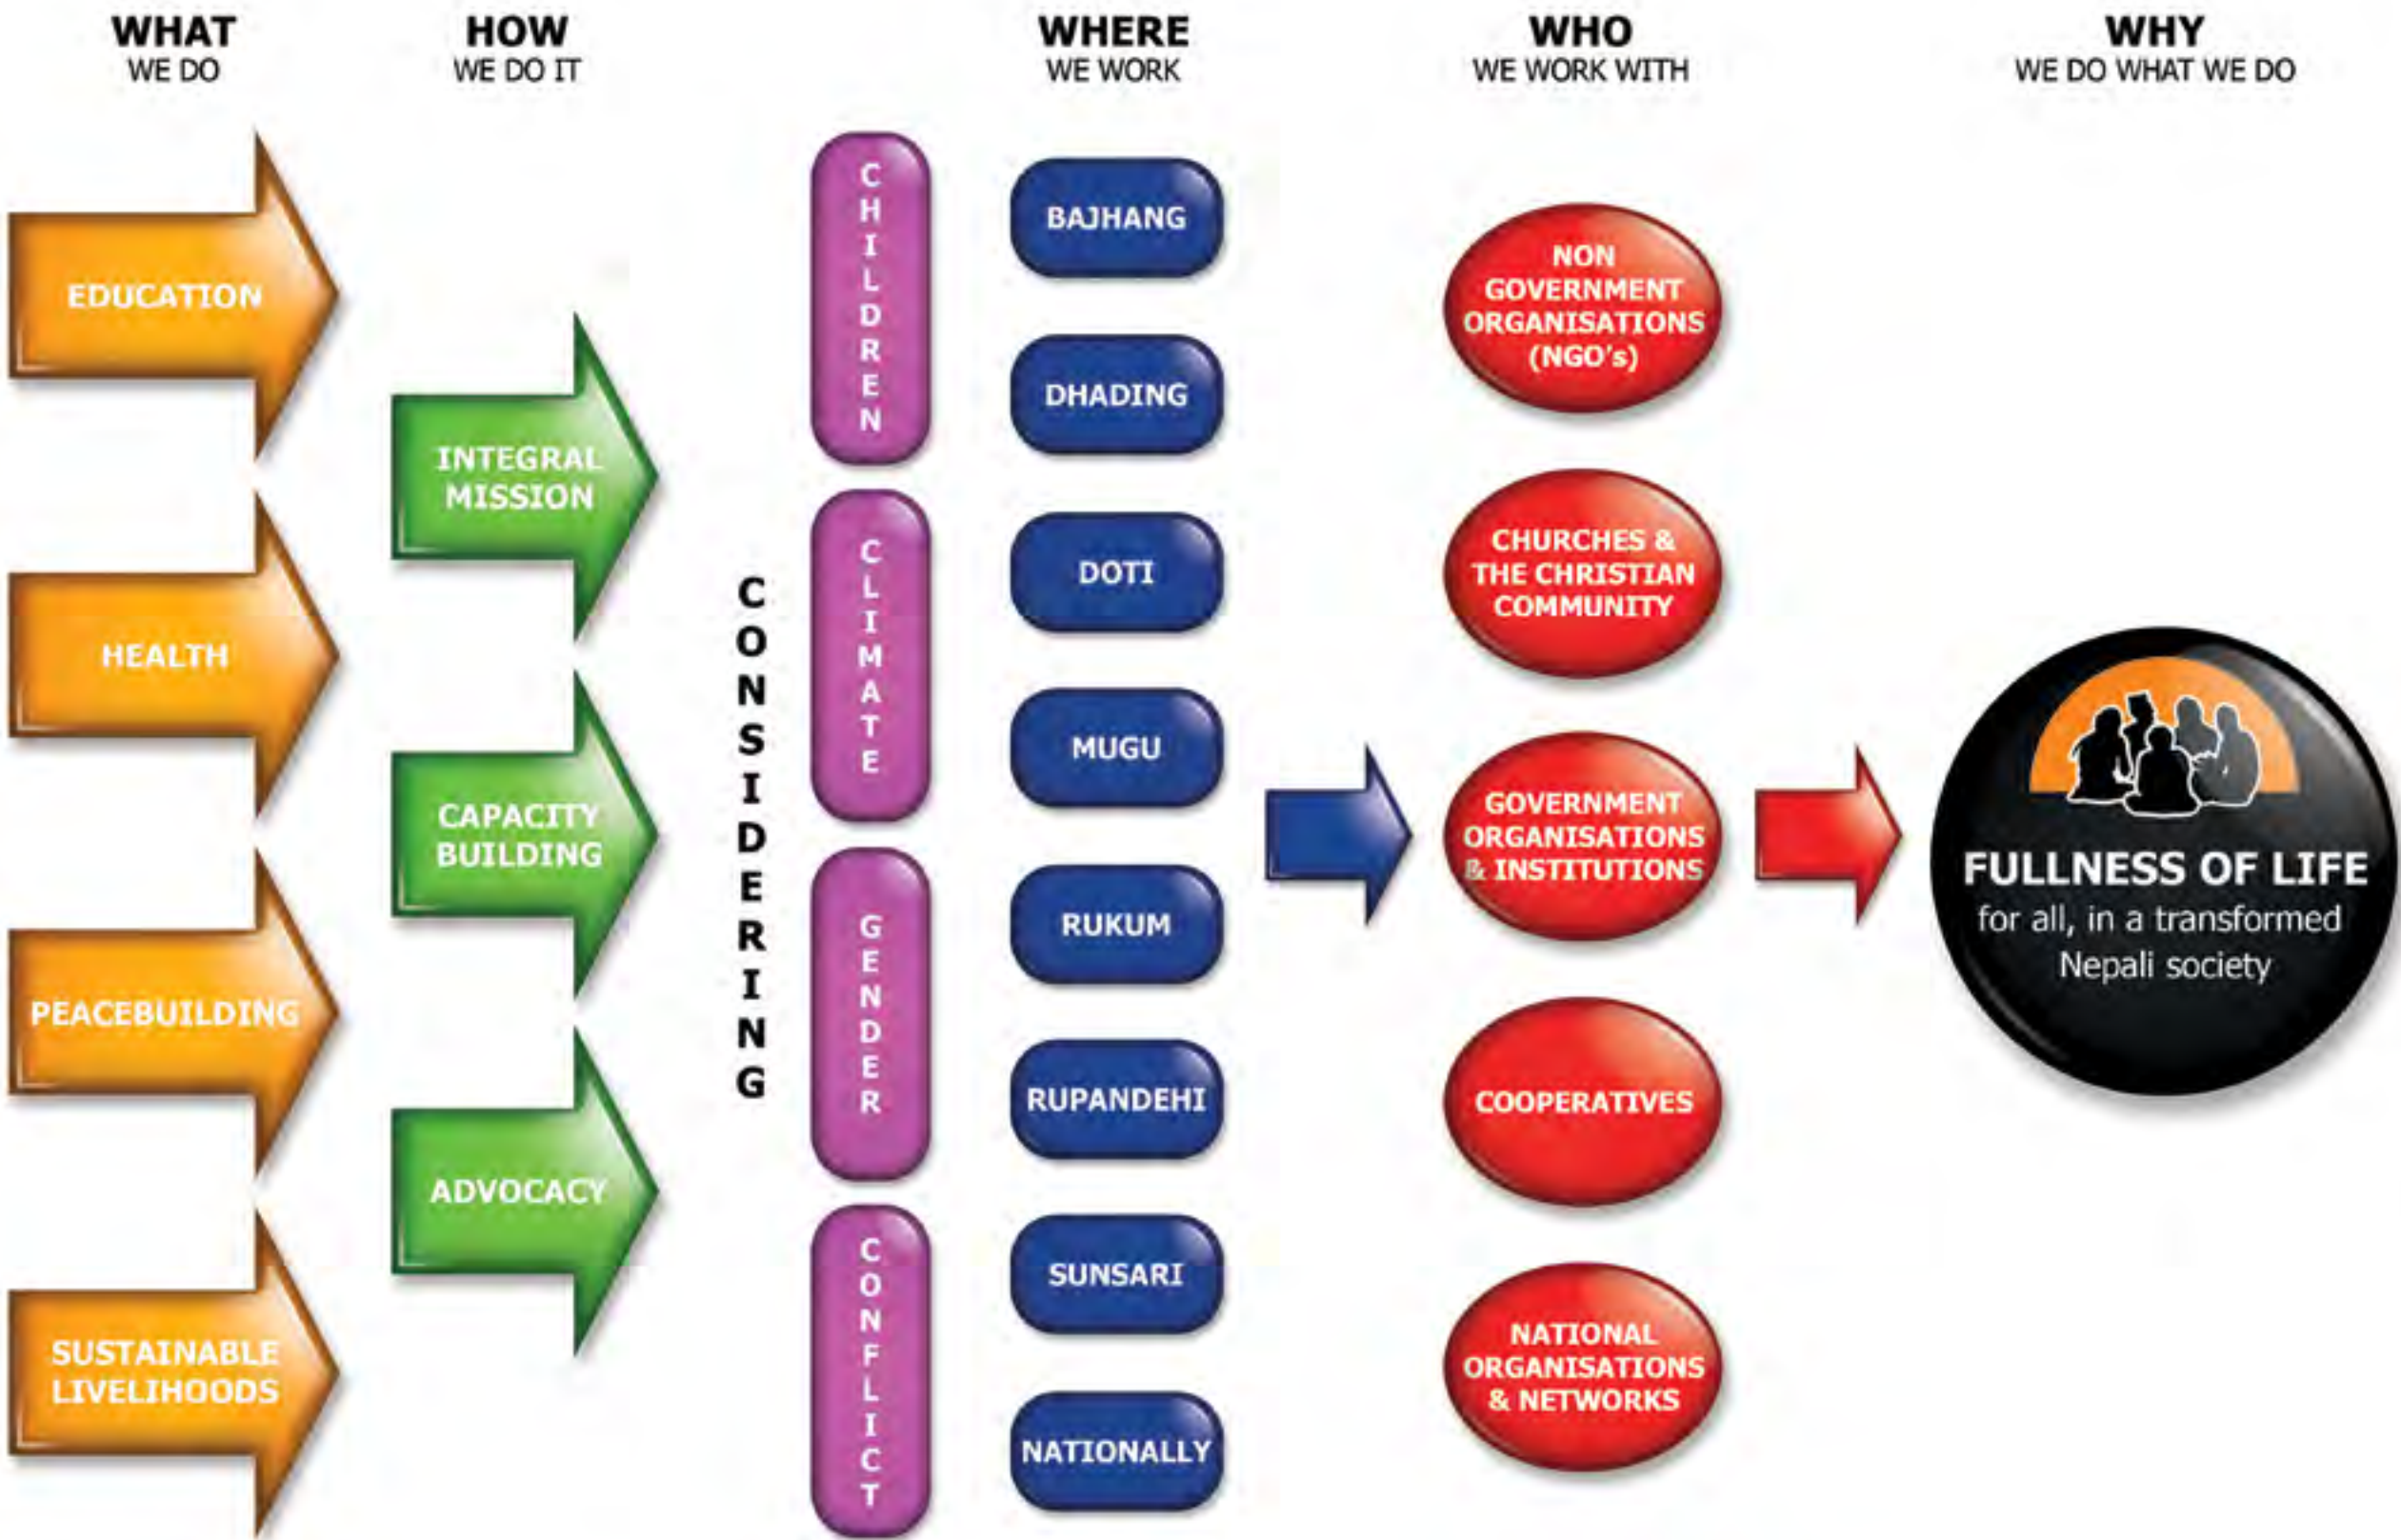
WHAT
WE DO

HOW
WE DO IT

WHERE
WE WORK

WHO
WE WORK WITH

WHY
WE DO WHAT WE DO

EDUCATION

HEALTH

PEACEBUILDING

SUSTAINABLE LIVELIHOODS

INTEGRAL MISSION

CAPACITY BUILDING

ADVOCACY

CONSIDERING

CHILDREN

CLIMATE

GENDER

CONFLICT

BAJHANG

DHADING

DOTI

MUGU

RUKUM

RUPANDEHI

SUNSARI

NATIONALLY

NON GOVERNMENT ORGANISATIONS (NGO's)

CHURCHES & THE CHRISTIAN COMMUNITY

GOVERNMENT ORGANISATIONS & INSTITUTIONS

COOPERATIVES

NATIONAL ORGANISATIONS & NETWORKS

FULLNESS OF LIFE
for all, in a transformed Nepali society